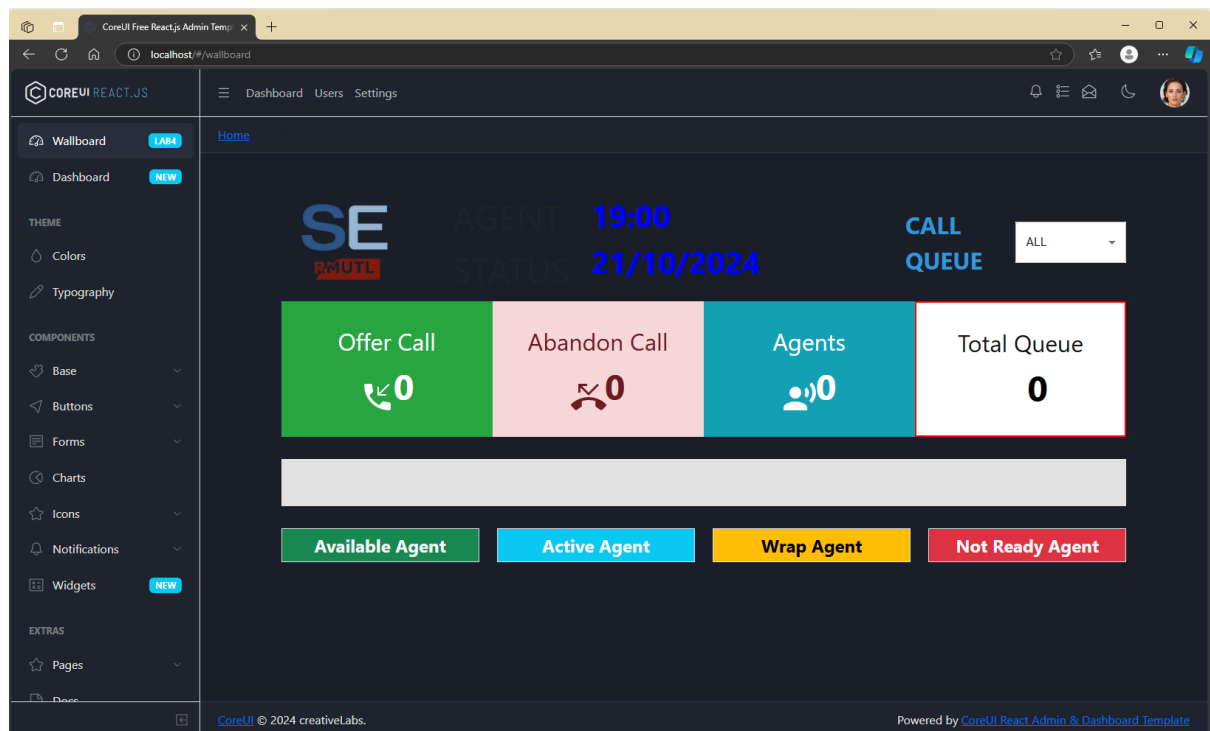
CoreUI Free React.js Admin Temp ×

localhost/#/wallboard

COREUI REACT.JS

Dashboard Users Settings

Wallboard LAB4
Dashboard NEW

THEME
Colors
Typography

COMPONENTS
Base
Buttons
Forms
Charts
Icons
Notifications
Widgets NEW

EXTRAS
Pages
Docs

Home

SE
RMUTL

AGENT STATUS

19:00
21/10/2024

CALL QUEUE

ALL

Offer Call
0

Abandon Call
0

Agents
0

Total Queue
0

Available Agent
Active Agent
Wrap Agent
Not Ready Agent

CoreUI © 2024 creativeLabs.

Powered by CoreUI React Admin & Dashboard Template